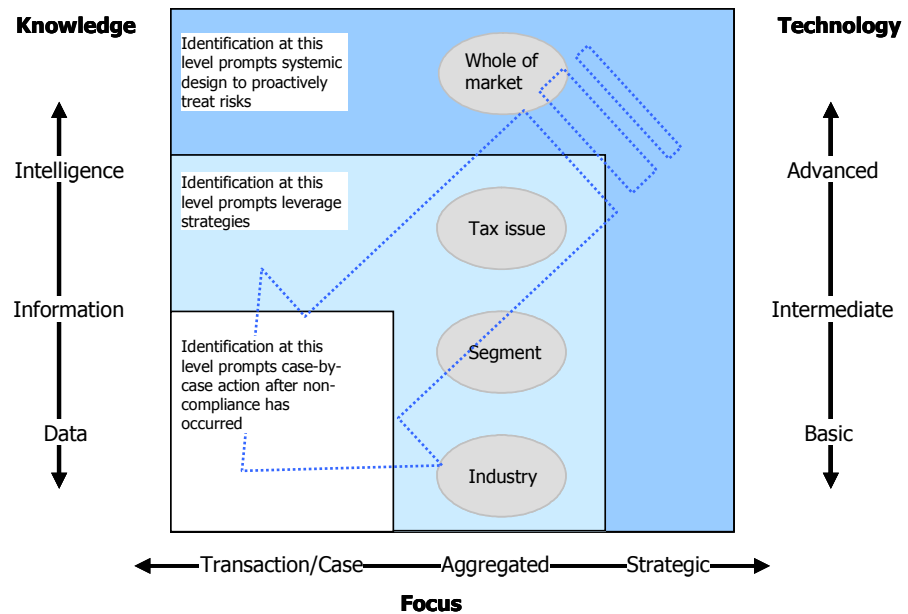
Knowledge

Technology

Identification at this level prompts systemic design to proactively treat risks

Whole of market

Intelligence

Advanced

Identification at this level prompts leverage strategies

Tax issue

Information

Intermediate

Identification at this level prompts case-by-case action after non-compliance has occurred

Segment

Data

Basic

Industry

Transaction/Case

Aggregated

Strategic

Focus